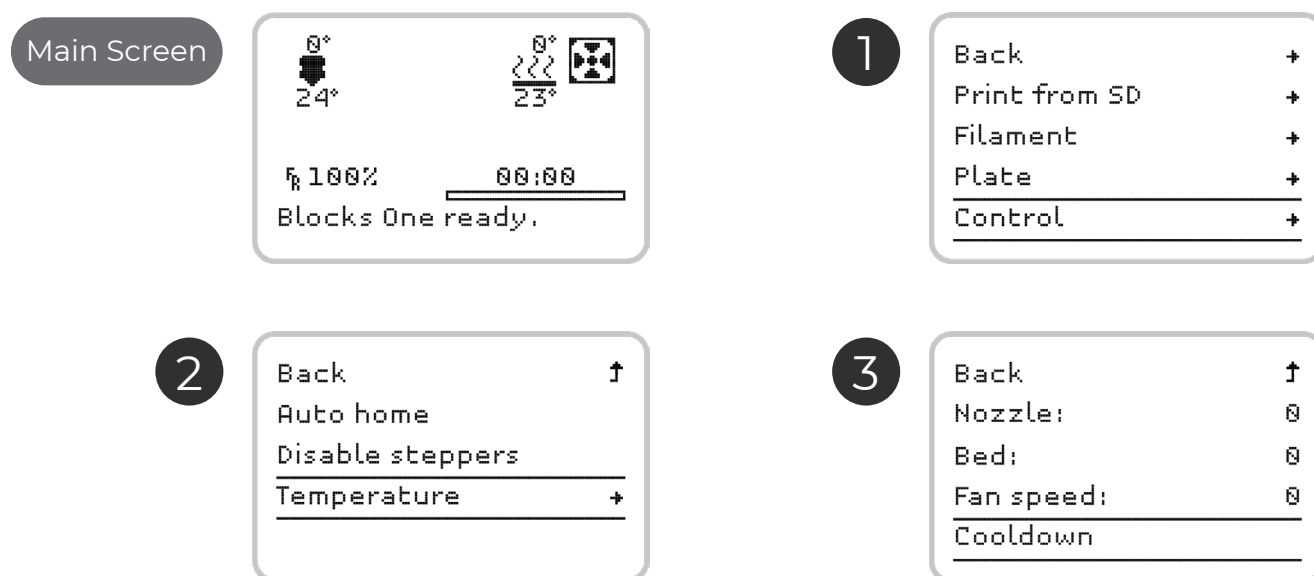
Main Screen

0°
24°

0°
23°

FR 100%

00:00

Blocks One ready.

1

Back

Print from SD

Filament

Plate

Control

2

Back

Auto home

Disable steppers

Temperature

3

Back

Nozzle: 0

Bed: 0

Fan speed: 0

Cooldown